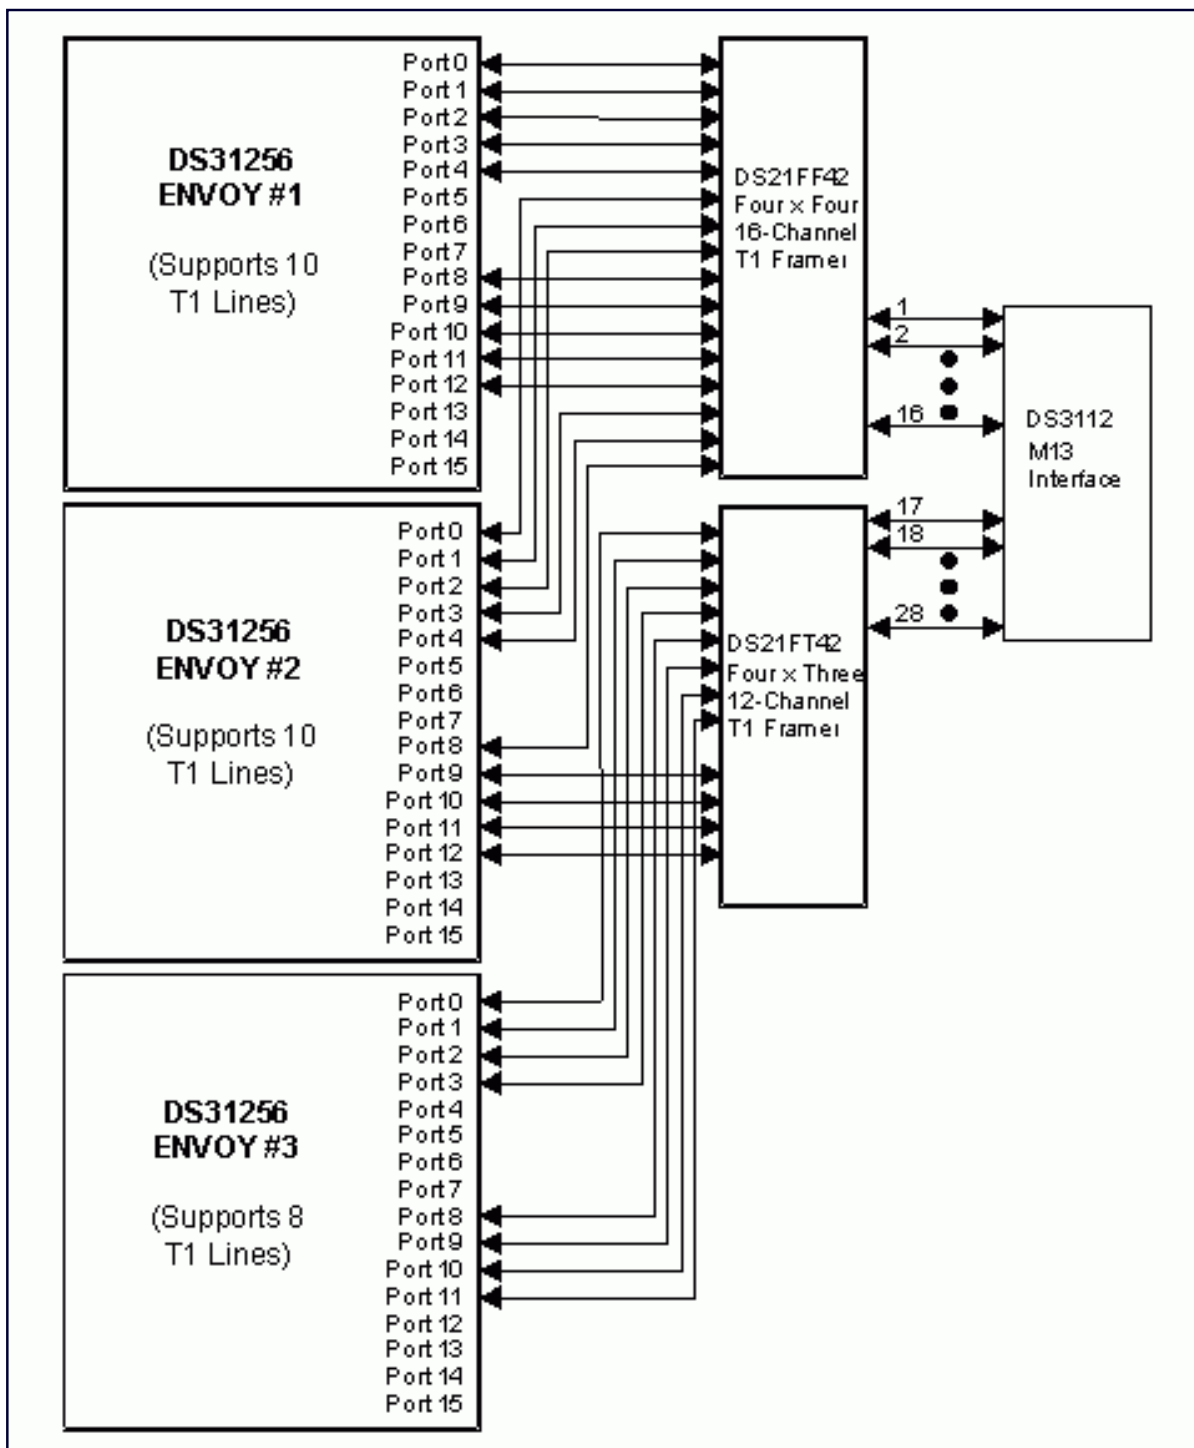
DS31256
ENVOY #1

(Supports 10 T1 Lines)

Port 0
Port 1
Port 2
Port 3
Port 4
Port 5
Port 6
Port 7
Port 8
Port 9
Port 10
Port 11
Port 12
Port 13
Port 14
Port 15

DS21FF42
Four x Four
16-Channel
T1 Framer

1
2
16
17
18
28

DS3112
M13
Interface

DS31256
ENVOY #2

(Supports 10 T1 Lines)

Port 0
Port 1
Port 2
Port 3
Port 4
Port 5
Port 6
Port 7
Port 8
Port 9
Port 10
Port 11
Port 12
Port 13
Port 14
Port 15

DS21FT42
Four x Three
12-Channel
T1 Framer

DS31256
ENVOY #3

(Supports 8 T1 Lines)

Port 0
Port 1
Port 2
Port 3
Port 4
Port 5
Port 6
Port 7
Port 8
Port 9
Port 10
Port 11
Port 12
Port 13
Port 14
Port 15